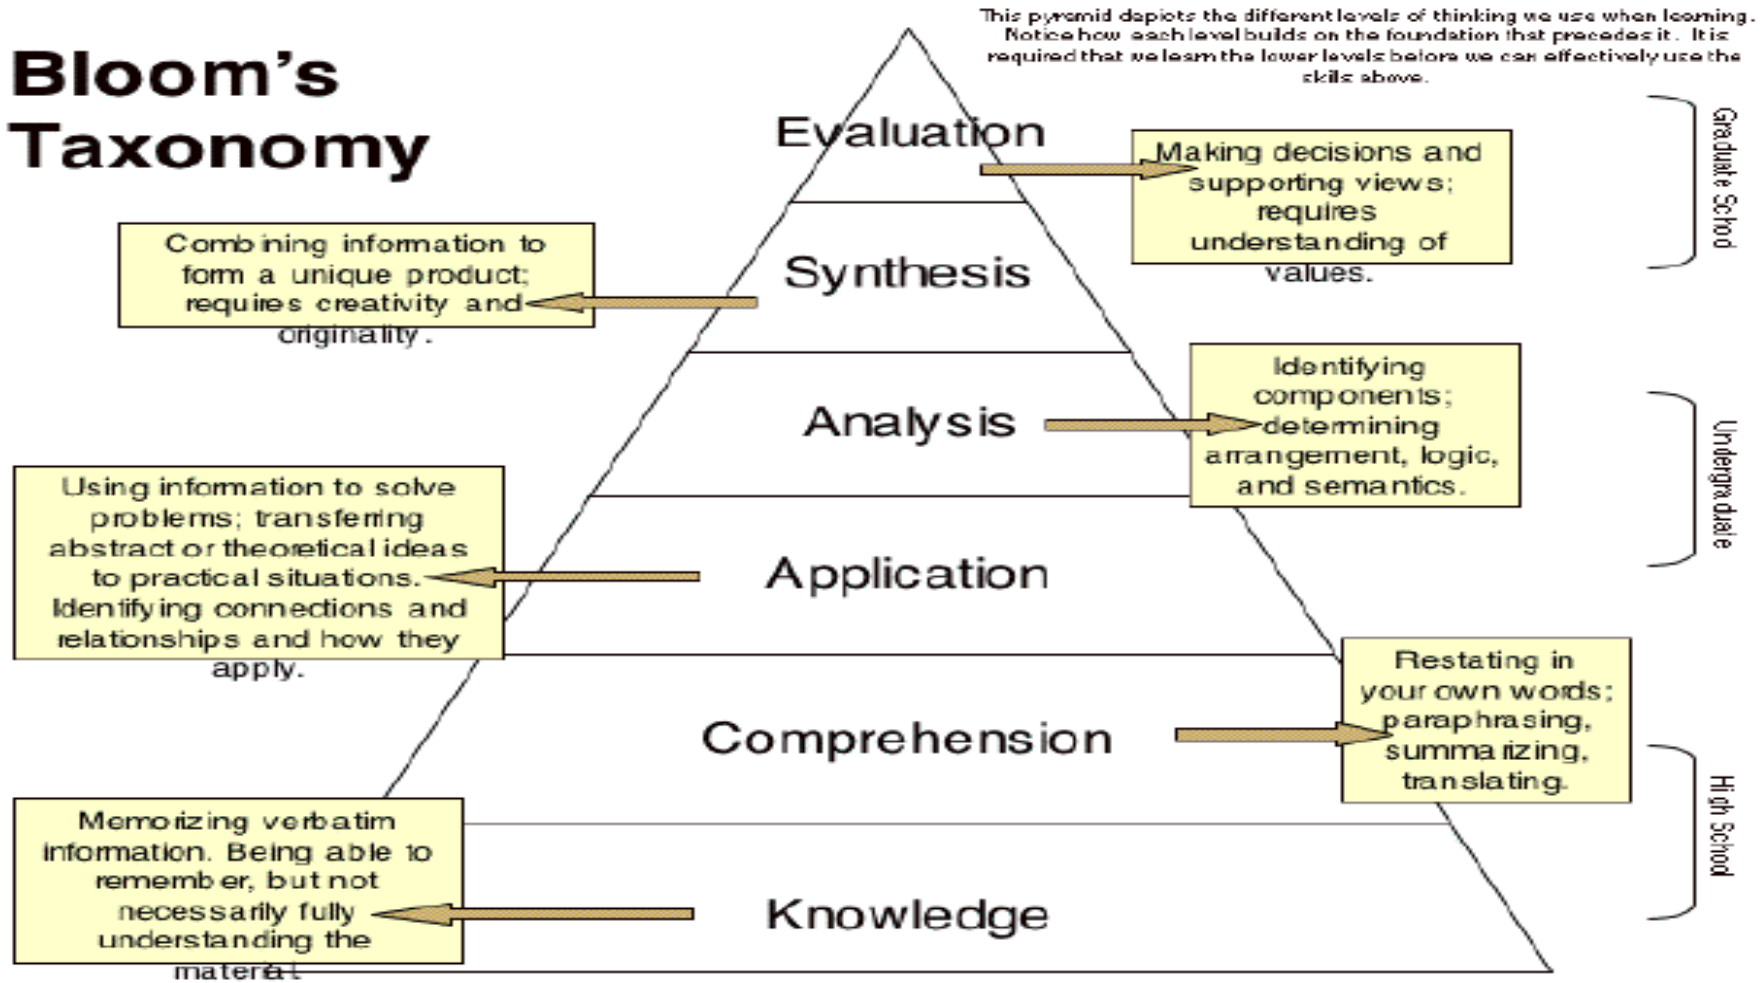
Bloom's Taxonomy

This pyramid depicts the different levels of thinking we use when learning. Notice how each level builds on the foundation that precedes it. It is required that we learn the lower levels before we can effectively use the skills above.

Evaluation

Making decisions and supporting views; requires understanding of values.

Graduate School

Combining information to form a unique product; requires creativity and originality.

Synthesis

Analysis

Identifying components; determining arrangement, logic, and semantics.

Undergraduate

Using information to solve problems; transferring abstract or theoretical ideas to practical situations. Identifying connections and relationships and how they apply.

Application

Comprehension

Restating in your own words; paraphrasing, summarizing, translating.

High School

Memorizing verbatim information. Being able to remember, but not necessarily fully understanding the material.

Knowledge